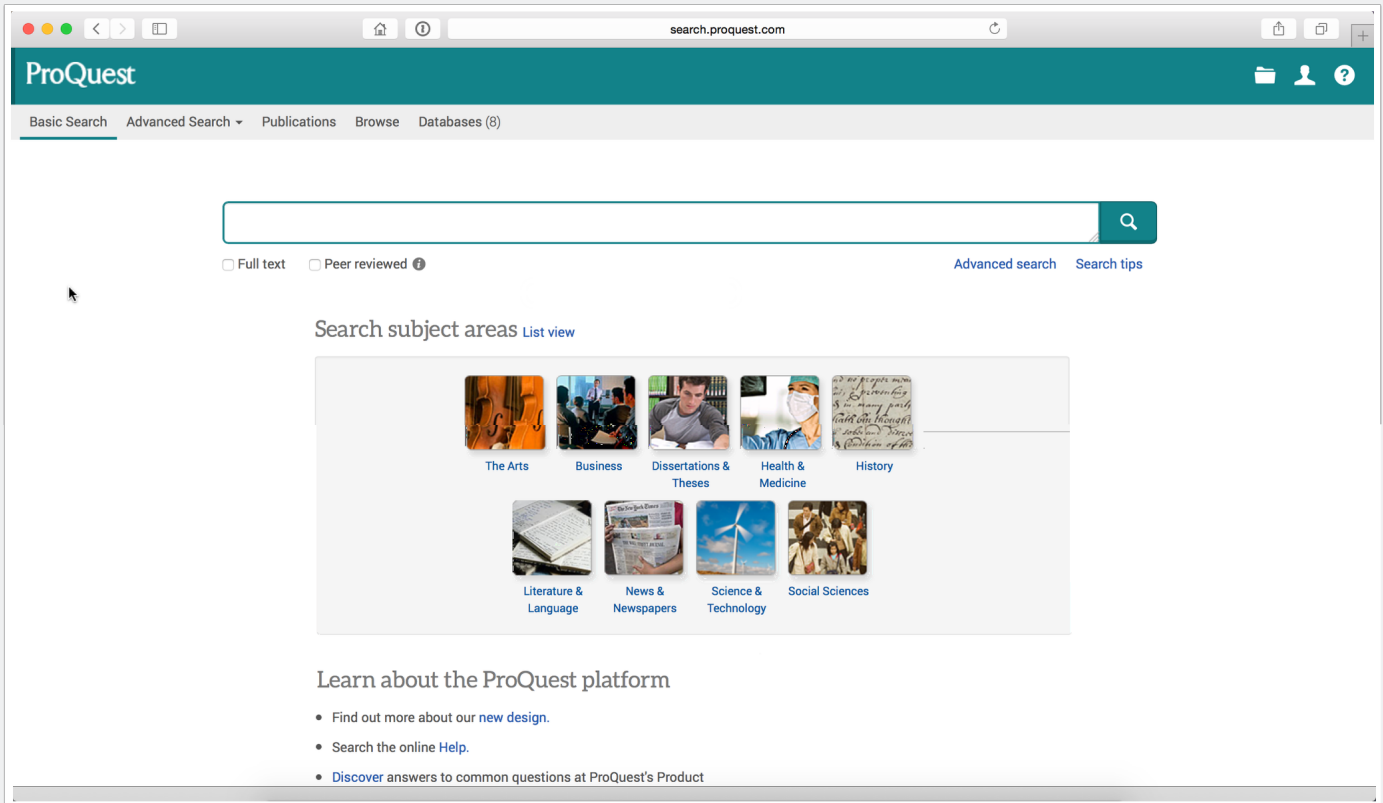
search.proquest.com

ProQuest

Basic Search Advanced Search Publications Browse Databases (8)

Full text Peer reviewed

Advanced search Search tips

Search subject areas List view

The Arts
Business
Dissertations & Theses
Health & Medicine
History
Literature & Language
News & Newspapers
Science & Technology
Social Sciences

Learn about the ProQuest platform

- Find out more about our new design.
- Search the online Help.
- Discover answers to common questions at ProQuest's Product